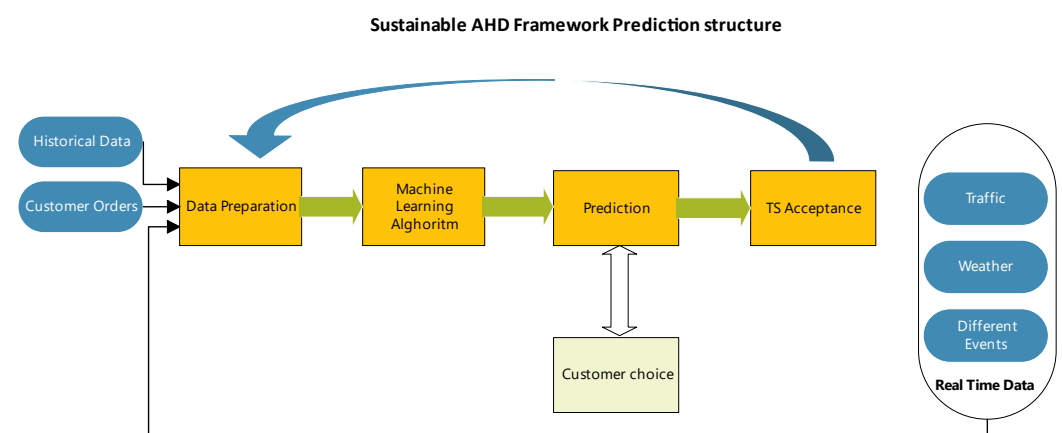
Sustainable AHD Framework Prediction structure

Historical Data

Customer Orders

Data Preparation

Machine Learning Alghoritm

Prediction

TS Acceptance

Customer choice

Traffic

Weather

Different Events

Real Time Data